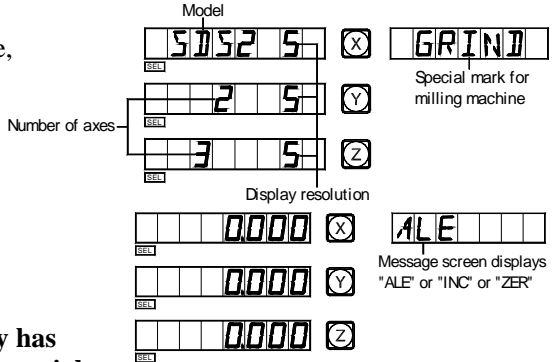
e,

y has

Model

SDS2 5 X GRIND

SEL

Special mark for milling machine

2 5 Y

SEL

Number of axes

3 5 Z

SEL

Display resolution

0.000 X ALE

SEL

Message screen displays "ALE" or "INC" or "ZER"

0.000 Y

SEL

0.000 Z

SEL